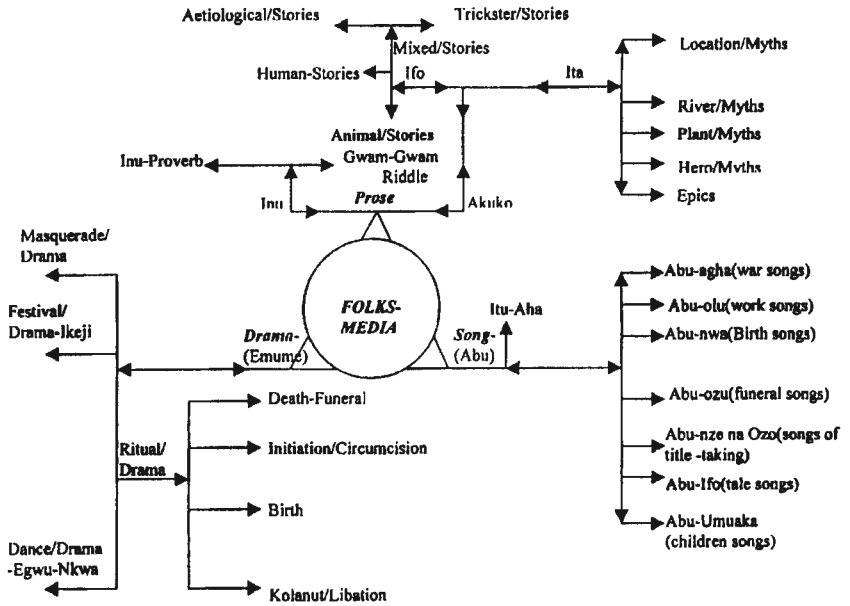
Aetiological/Stories

Trickster/Stories

Mixed/Stories

Human-Stories

Ifo

Ita

Location/Myths

River/Myths

Plant/Myths

Hero/Myths

Epics

Animal/Stories

Gwam-Gwam

Riddle

Inu-Proverb

Inu

Prose

Akuko

Masquerade/ Drama

Festival/ Drama-Ikeji

FOLKS-MEDIA

Itu-Aha

Drama-(Emume)

Song-(Abu)

Abu-agha(war songs)

Abu-olu(work songs)

Abu-nwa(Birth songs)

Abu-ozu(funeral songs)

Abu-nze na Ozo(songs of title -taking)

Abu-Ifo(tale songs)

Abu-Umuaka (children songs)

Death-Funeral

Ritual/ Drama

Initiation/Circumcision

Birth

Dance/Drama -Egwu-Nkwa

Kolanut/Libation